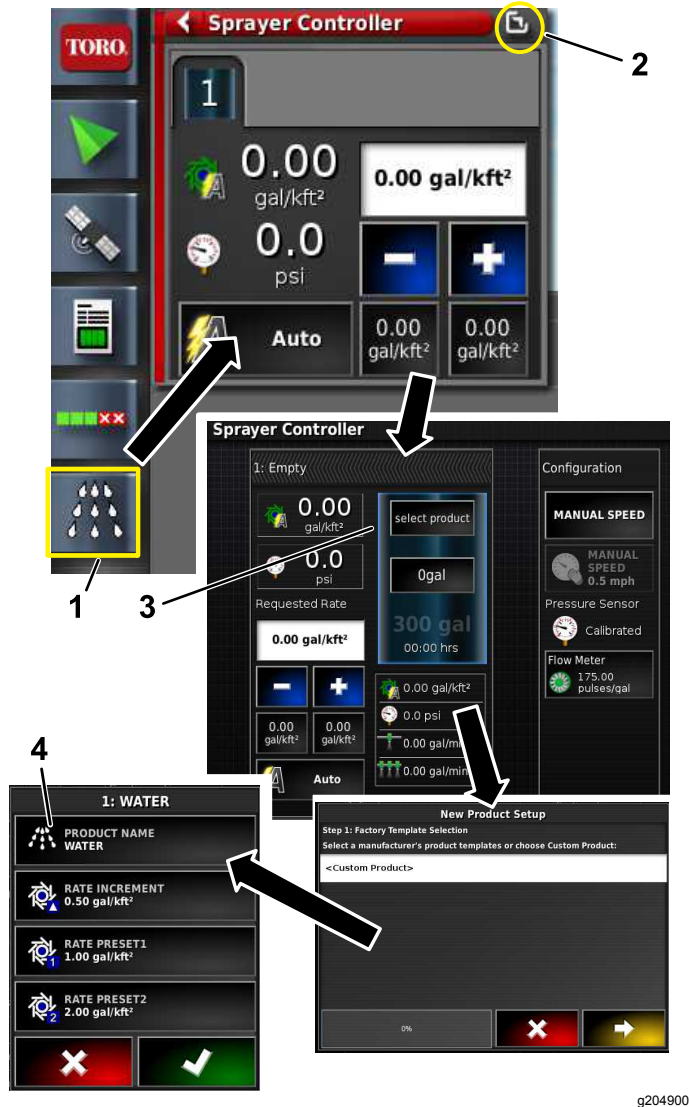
TORO

Sprayer Controller

2

1

0.00
gal/kft²

0.00 gal/kft²

0.0
psi

Auto

0.00
gal/kft²

0.00
gal/kft²

1

3

Sprayer Controller

1: Empty

0.00
gal/kft²

0.0
psi

Requested Rate

0.00 gal/kft²

0.00
gal/kft²

0.00
gal/kft²

Auto

select product

0gal

300 gal
00:00 hrs

0.00 gal/kft²

0.0 psi

0.00 gal/min

0.00 gal/min

Configuration

MANUAL SPEED

MANUAL SPEED
0.5 mph

Pressure Sensor

Calibrated

Flow Meter

175.00
pulses/gal

4

1: WATER

PRODUCT NAME
WATER

RATE INCREMENT
0.50 gal/kft²

RATE PRESET1
1.00 gal/kft²

RATE PRESET2
2.00 gal/kft²

New Product Setup

Step 1: Factory Template Selection

Select a manufacturer's product templates or choose Custom Product:

<Custom Product>

0%

g204900